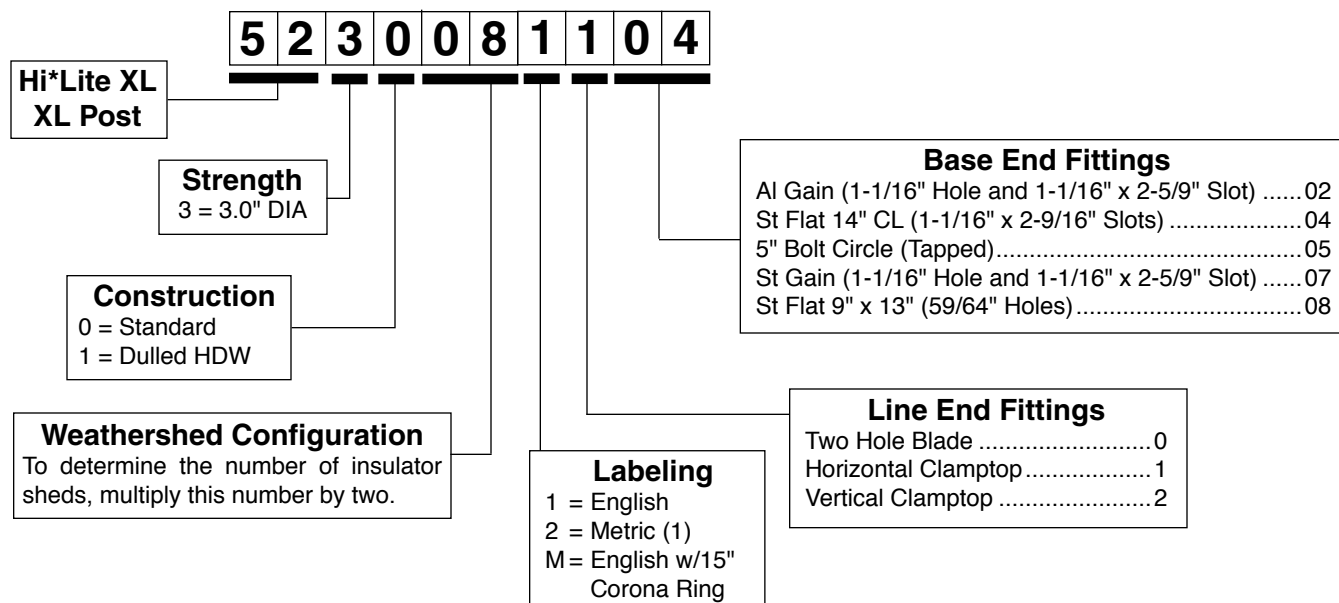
5 2 3 0 0 8 1 1 0 4

Hi*Lite XL
XL Post

Strength
3 = 3.0" DIA

Construction
0 = Standard
1 = Dulled HDW

Weathershed Configuration
To determine the number of insulator sheds, multiply this number by two.

Labeling
1 = English
2 = Metric (1)
M = English w/15" Corona Ring

Base End Fittings
Al Gain (1-1/16" Hole and 1-1/16" x 2-5/9" Slot) ......02
St Flat 14" CL (1-1/16" x 2-9/16" Slots) ....................04
5" Bolt Circle (Tapped).............................................05
St Gain (1-1/16" Hole and 1-1/16" x 2-5/9" Slot) ......07
St Flat 9" x 13" (59/64" Holes)..................................08

Line End Fittings
Two Hole Blade ..........................0
Horizontal Clamptop....................1
Vertical Clamptop .......................2